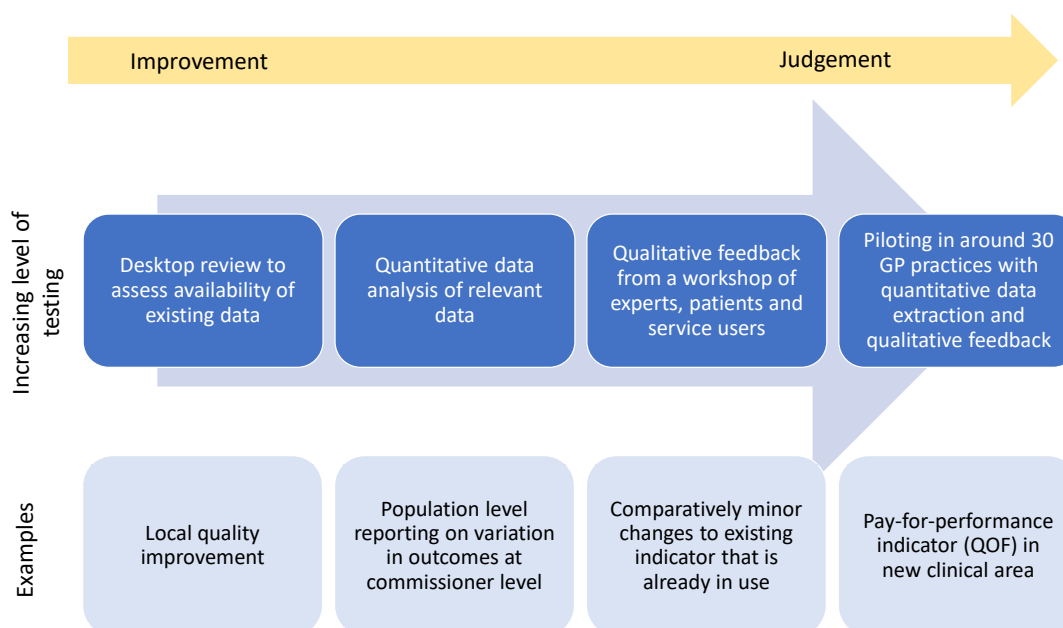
Improvement

Judgement

Increasing level of testing

Desktop review to assess availability of existing data

Quantitative data analysis of relevant data

Qualitative feedback from a workshop of experts, patients and service users

Piloting in around 30 GP practices with quantitative data extraction and qualitative feedback

Examples

Local quality improvement

Population level reporting on variation in outcomes at commissioner level

Comparatively minor changes to existing indicator that is already in use

Pay-for-performance indicator (QOF) in new clinical area